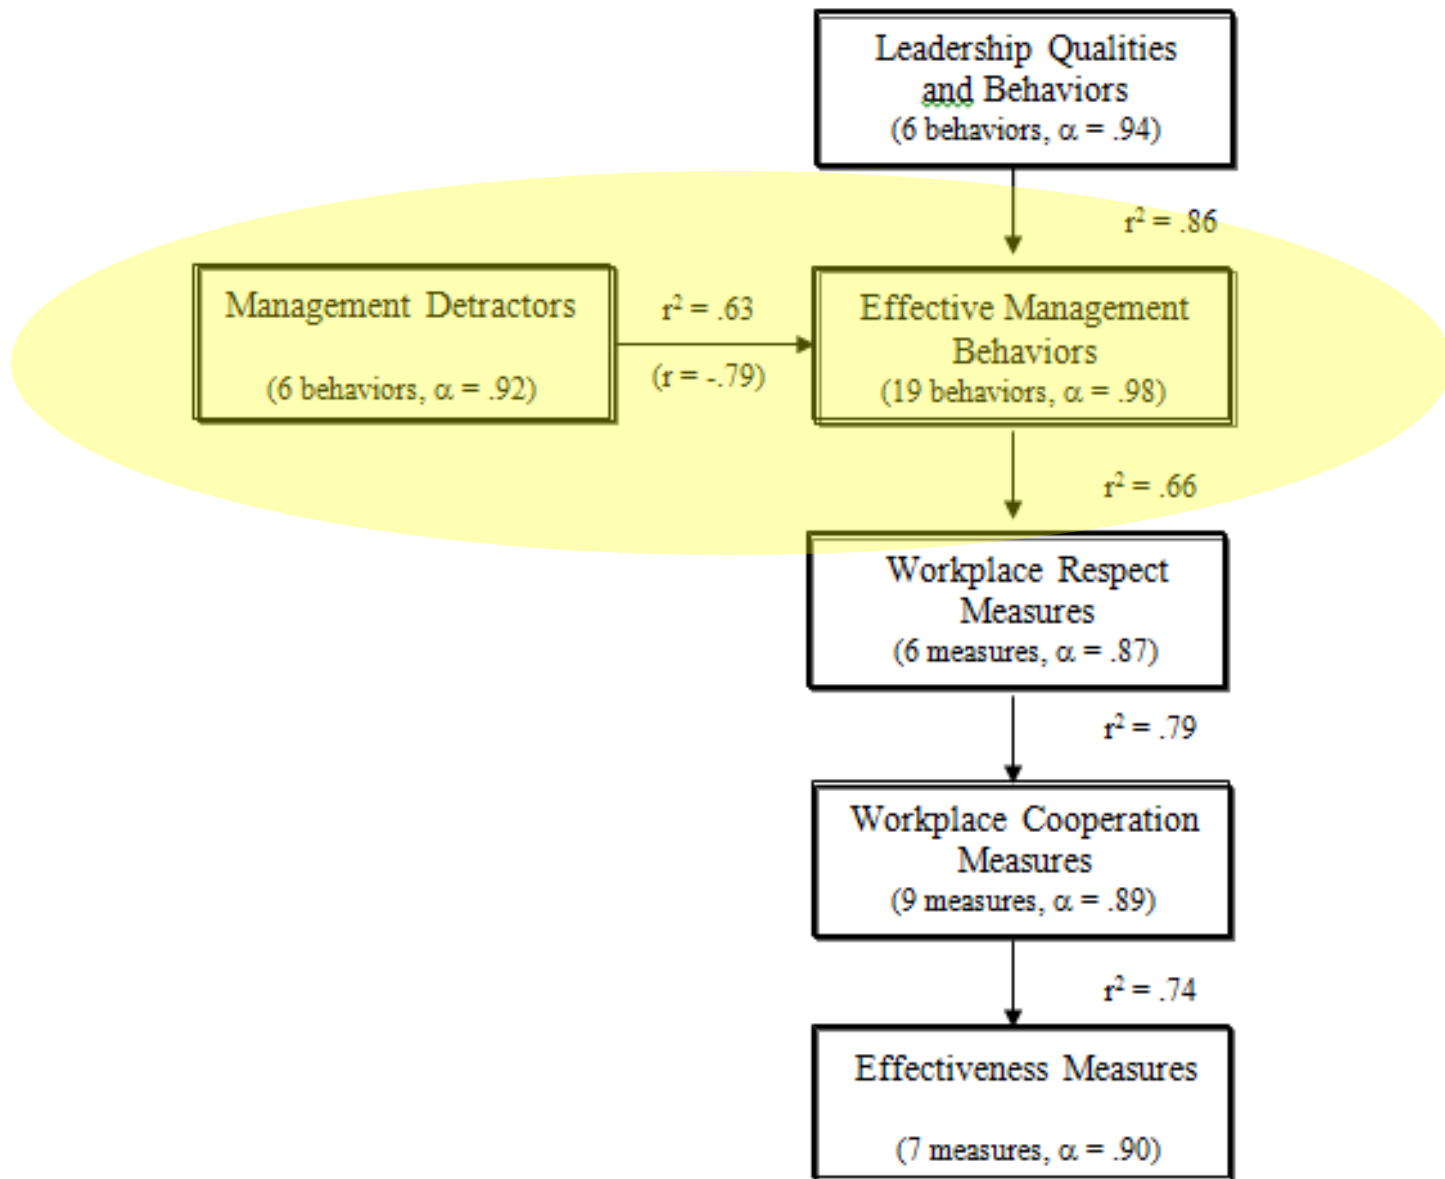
Leadership Qualities and Behaviors
(6 behaviors, $\alpha$ = .94)

$r^2$ = .86

Management Detractors

(6 behaviors, $\alpha$ = .92)

$r^2$ = .63

(r = -.79)

Effective Management Behaviors
(19 behaviors, $\alpha$ = .98)

$r^2$ = .66

Workplace Respect Measures
(6 measures, $\alpha$ = .87)

$r^2$ = .79

Workplace Cooperation Measures
(9 measures, $\alpha$ = .89)

$r^2$ = .74

Effectiveness Measures

(7 measures, $\alpha$ = .90)